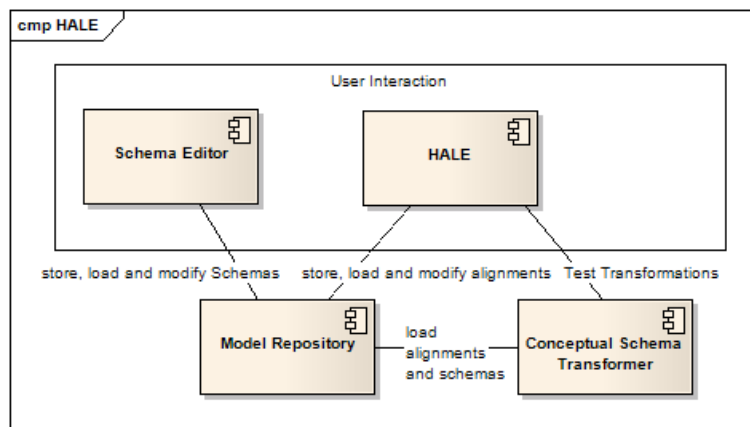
cmp HALE

User Interaction

Schema Editor

HALE

store, load and modify Schemas

store, load and modify alignments

Test Transformations

Model Repository

load alignments and schemas

Conceptual Schema Transformer